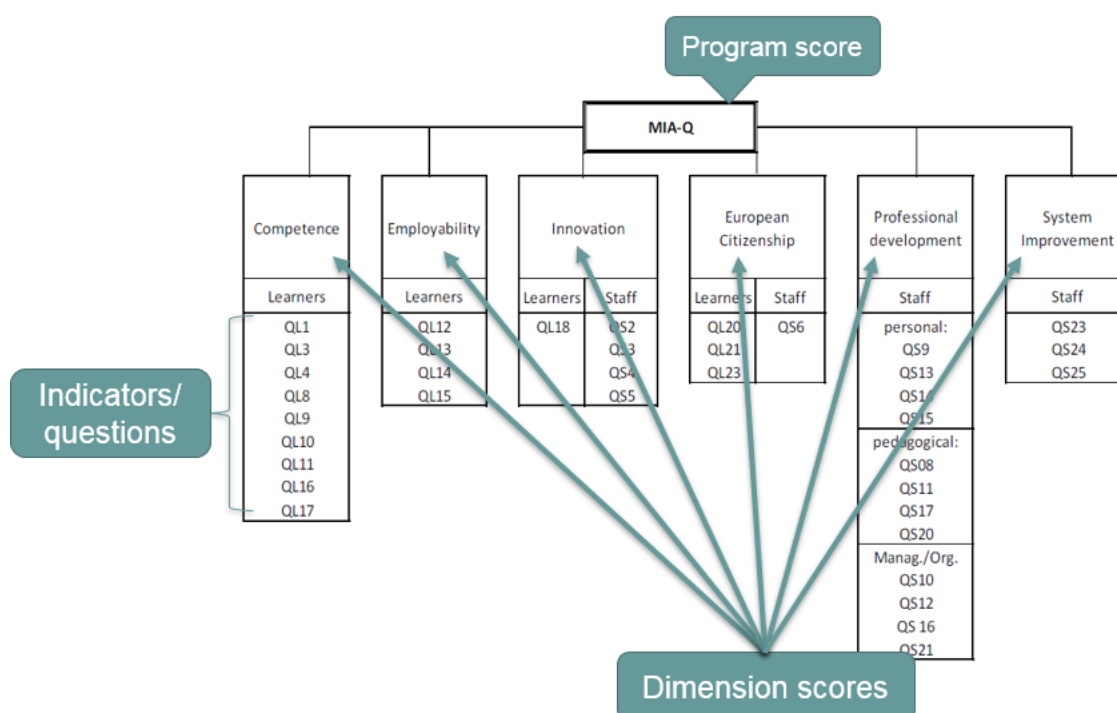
Program score

MIA-Q

Competence

Learners

QL1
QL3
QL4
QL8
QL9
QL10
QL11
QL16
QL17

Employability

Learners

QL12
QL13
QL14
QL15

Innovation

| Learners | Staff |
|---|---|
| QL18 | QS2 |
| | QS3 |
| | QS4 |
| | QS5 |

European Citizenship

| Learners | Staff |
|---|---|
| QL20 | QS6 |
| QL21 | |
| QL23 | |

Professional development

Staff

personal:
QS9
QS13
QS14
QS15

pedagogical:
QS08
QS11
QS17
QS20

Manag./Org.
QS10
QS12
QS 16
QS21

System Improvement

Staff

QS23
QS24
QS25

Indicators/ questions

Dimension scores